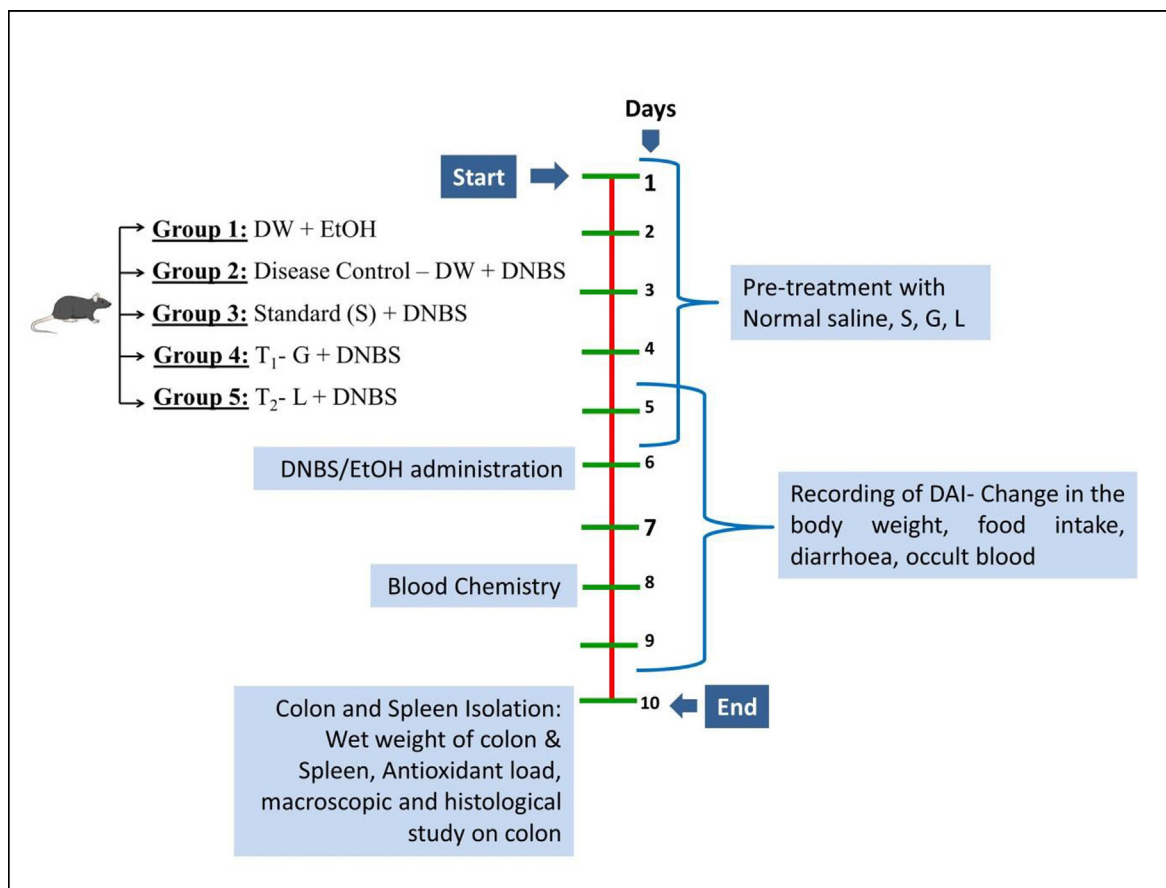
Days

Start

1

2

3

4

5

6

7

8

9

10

End

Group 1: DW + EtOH

Group 2: Disease Control – DW + DNBS

Group 3: Standard (S) + DNBS

Group 4: $T_1$- G + DNBS

Group 5: $T_2$- L + DNBS

Pre-treatment with Normal saline, S, G, L

DNBS/EtOH administration

Recording of DAI- Change in the body weight, food intake, diarrhoea, occult blood

Blood Chemistry

Colon and Spleen Isolation: Wet weight of colon & Spleen, Antioxidant load, macroscopic and histological study on colon